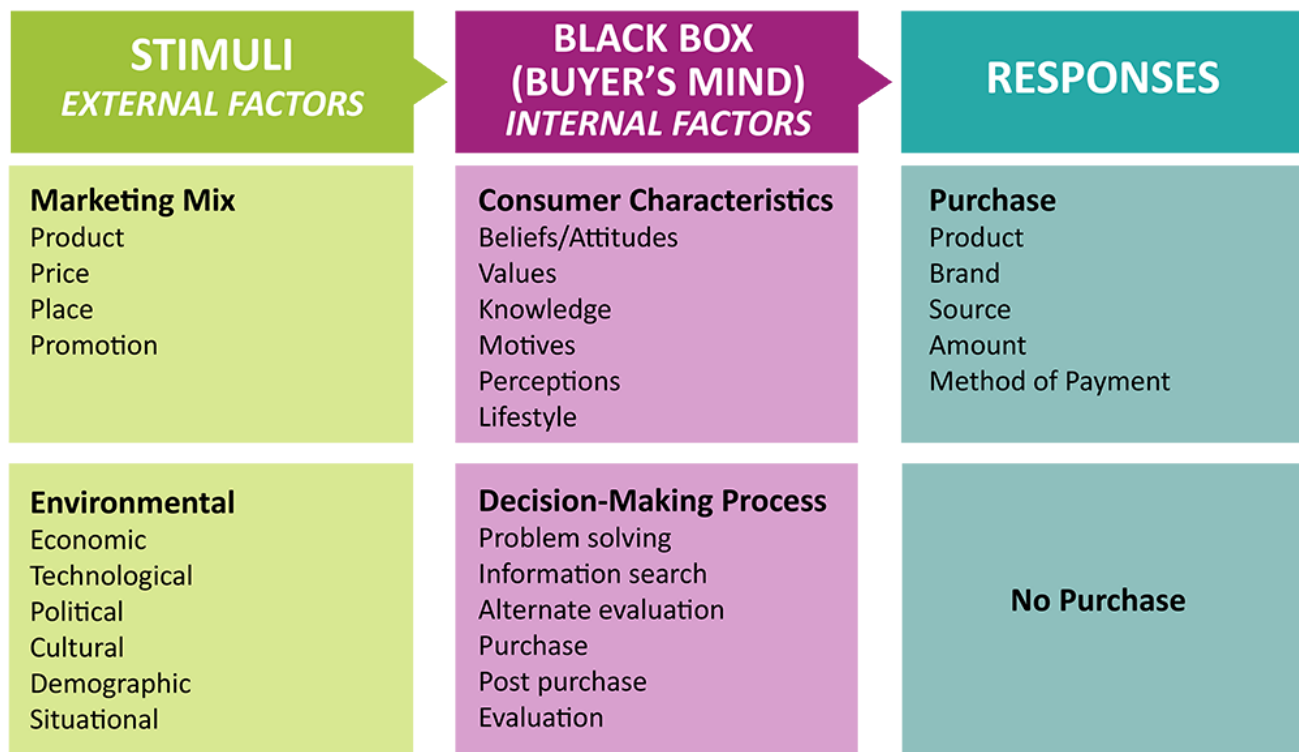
STIMULI
EXTERNAL FACTORS

BLACK BOX (BUYER'S MIND)
INTERNAL FACTORS

RESPONSES

Marketing Mix
Product
Price
Place
Promotion

Consumer Characteristics
Beliefs/Attitudes
Values
Knowledge
Motives
Perceptions
Lifestyle

Purchase
Product
Brand
Source
Amount
Method of Payment

Environmental
Economic
Technological
Political
Cultural
Demographic
Situational

Decision-Making Process
Problem solving
Information search
Alternate evaluation
Purchase
Post purchase
Evaluation

No Purchase